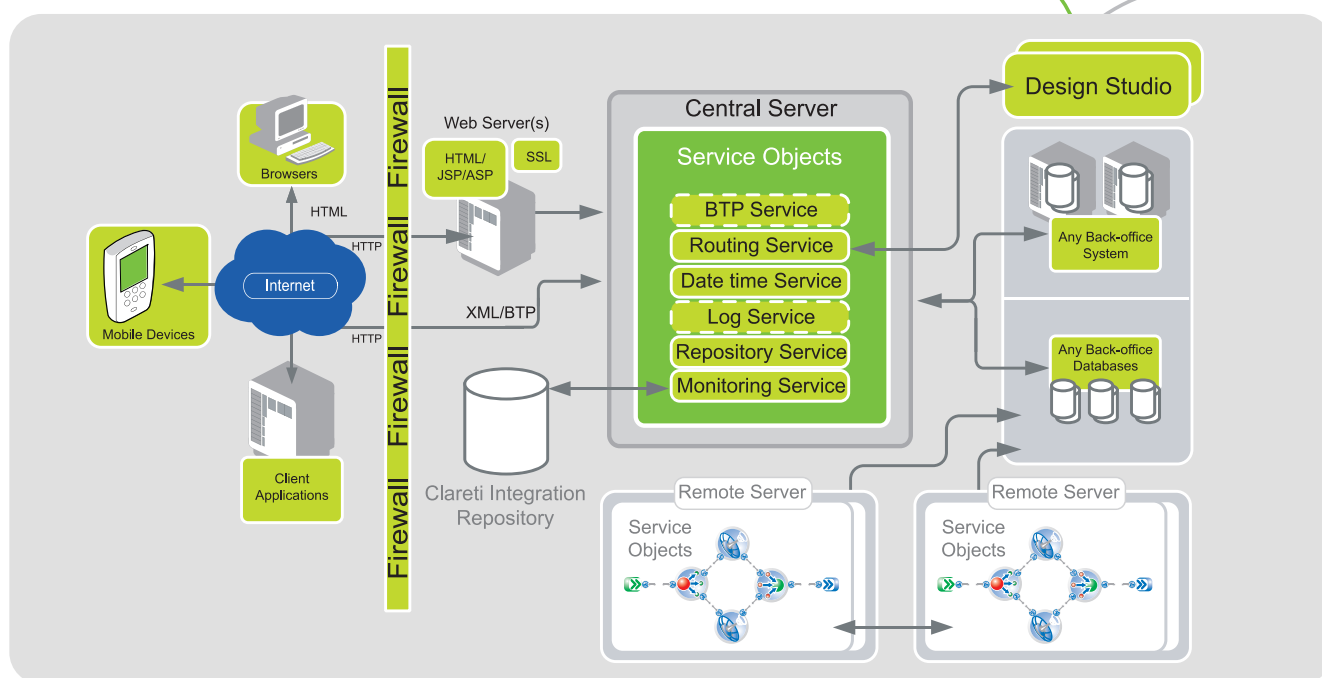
Browsers

Mobile Devices

Internet

HTML

HTTP

HTTP

Client Applications

Firewall

Firewall

Firewall

Firewall

Firewall

Web Server(s)

HTML/ JSP/ASP

SSL

XML/BTP

Central Server

Service Objects

BTP Service

Routing Service

Date time Service

Log Service

Repository Service

Monitoring Service

Clareti Integration Repository

Design Studio

Any Back-office System

Any Back-office Databases

Remote Server

Service Objects

Remote Server

Service Objects